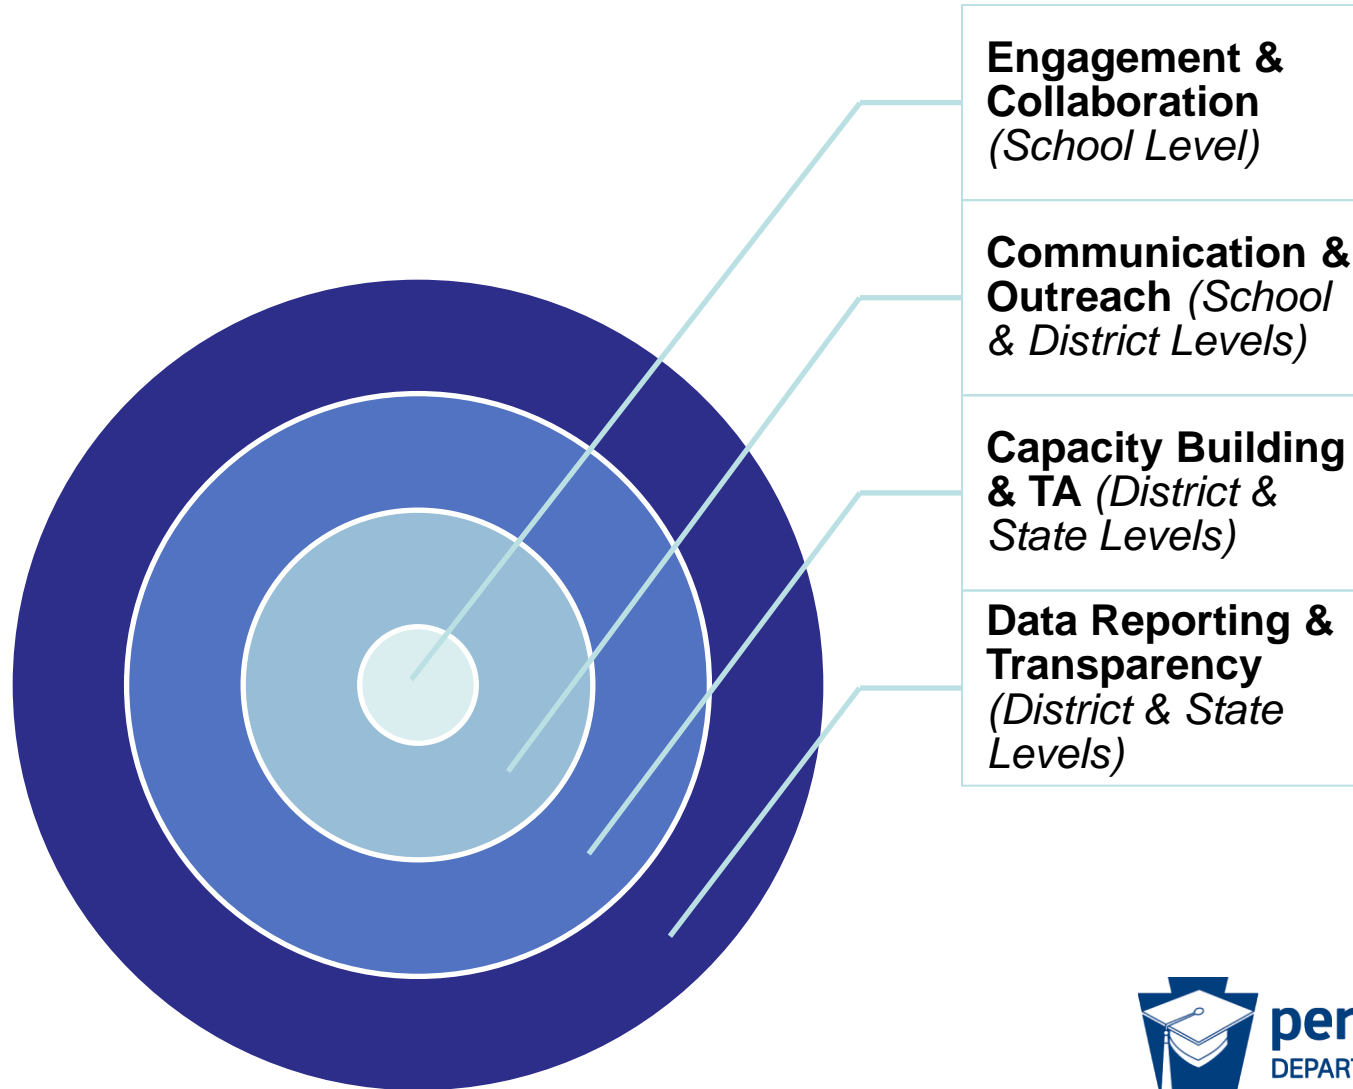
Engagement & Collaboration (School Level)

Communication & Outreach (School & District Levels)

Capacity Building & TA (District & State Levels)

Data Reporting & Transparency (District & State Levels)

per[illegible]
DEPAR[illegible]